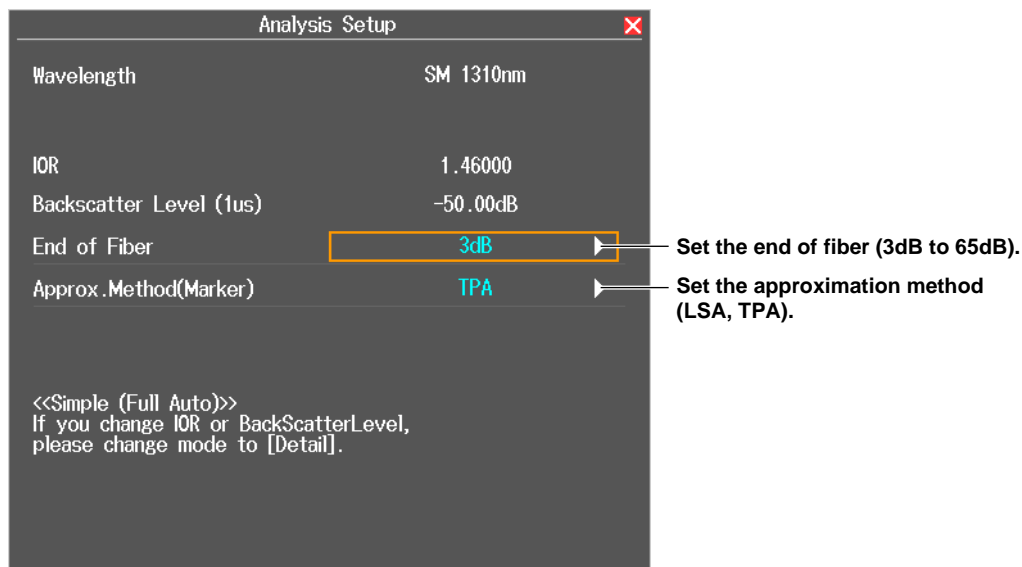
Analysis Setup

Wavelength SM 1310nm

IOR 1.46000

Backscatter Level (1us) -50.00dB

End of Fiber 3dB

Approx.Method(Marker) TPA

<<Simple (Full Auto)>>
If you change IOR or BackScatterLevel, please change mode to [Detail].

Set the end of fiber (3dB to 65dB).

Set the approximation method (LSA, TPA).